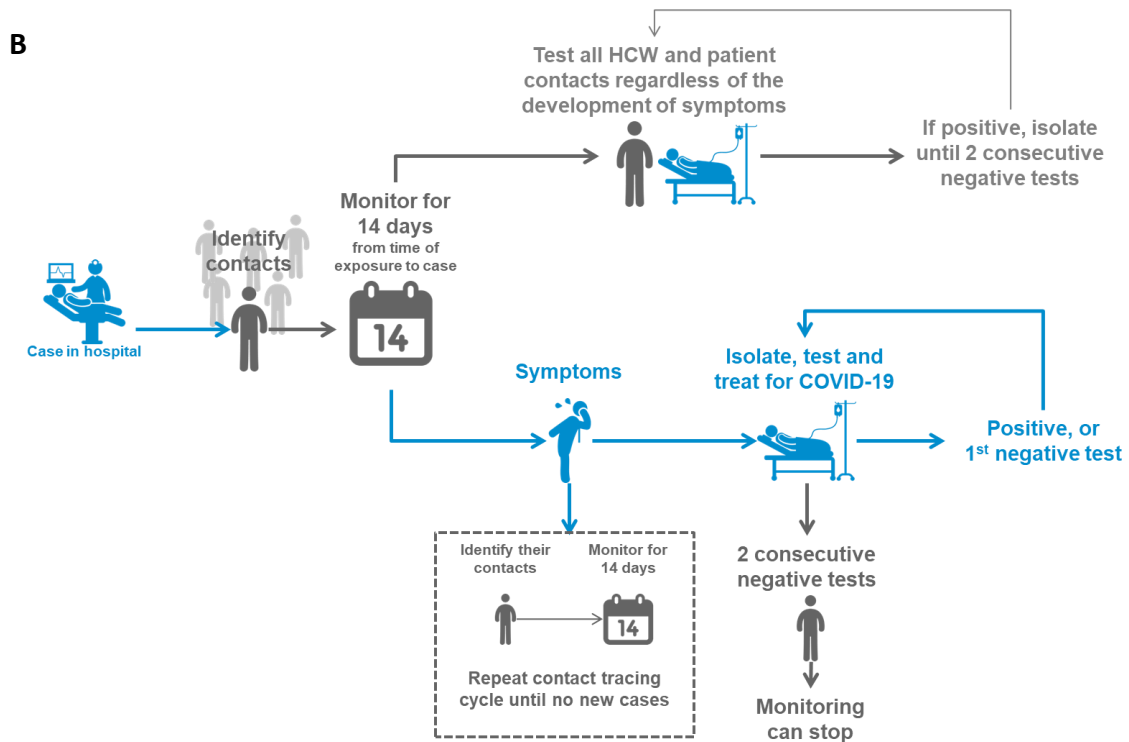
B

Test all HCW and patient contacts regardless of the development of symptoms

If positive, isolate until 2 consecutive negative tests

Case in hospital

Identify contacts

Monitor for 14 days
from time of exposure to case

14

Symptoms

Isolate, test and treat for COVID-19

Positive, or 1$^{st}$ negative test

Identify their contacts

Monitor for 14 days

14

Repeat contact tracing cycle until no new cases

2 consecutive negative tests

Monitoring can stop